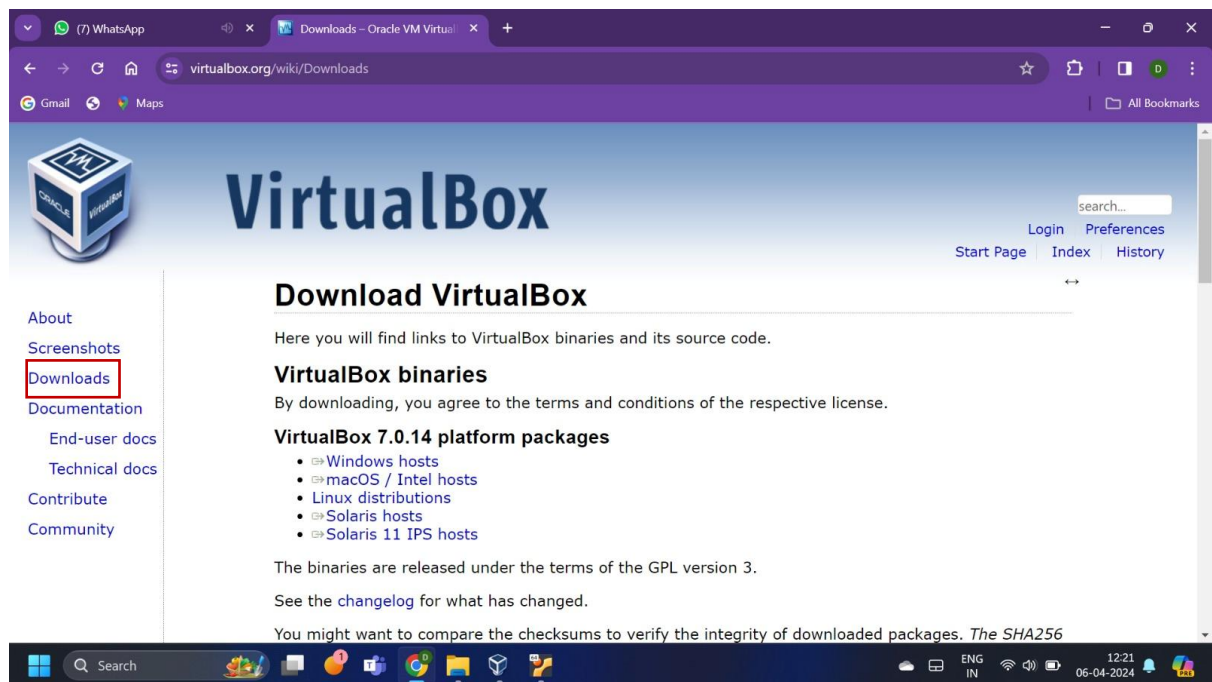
(7) WhatsApp
Downloads – Oracle VM Virtual
virtualbox.org/wiki/Downloads
Gmail
Maps
All Bookmarks

VirtualBox

search...
Login Preferences
Start Page Index History

About
Screenshots
Downloads
Documentation
End-user docs
Technical docs
Contribute
Community

Download VirtualBox

Here you will find links to VirtualBox binaries and its source code.

VirtualBox binaries

By downloading, you agree to the terms and conditions of the respective license.

VirtualBox 7.0.14 platform packages

- Windows hosts
- macOS / Intel hosts
- Linux distributions
- Solaris hosts
- Solaris 11 IPS hosts

The binaries are released under the terms of the GPL version 3.

See the changelog for what has changed.

You might want to compare the checksums to verify the integrity of downloaded packages. The SHA256

Search
ENG IN
12:21
06-04-2024